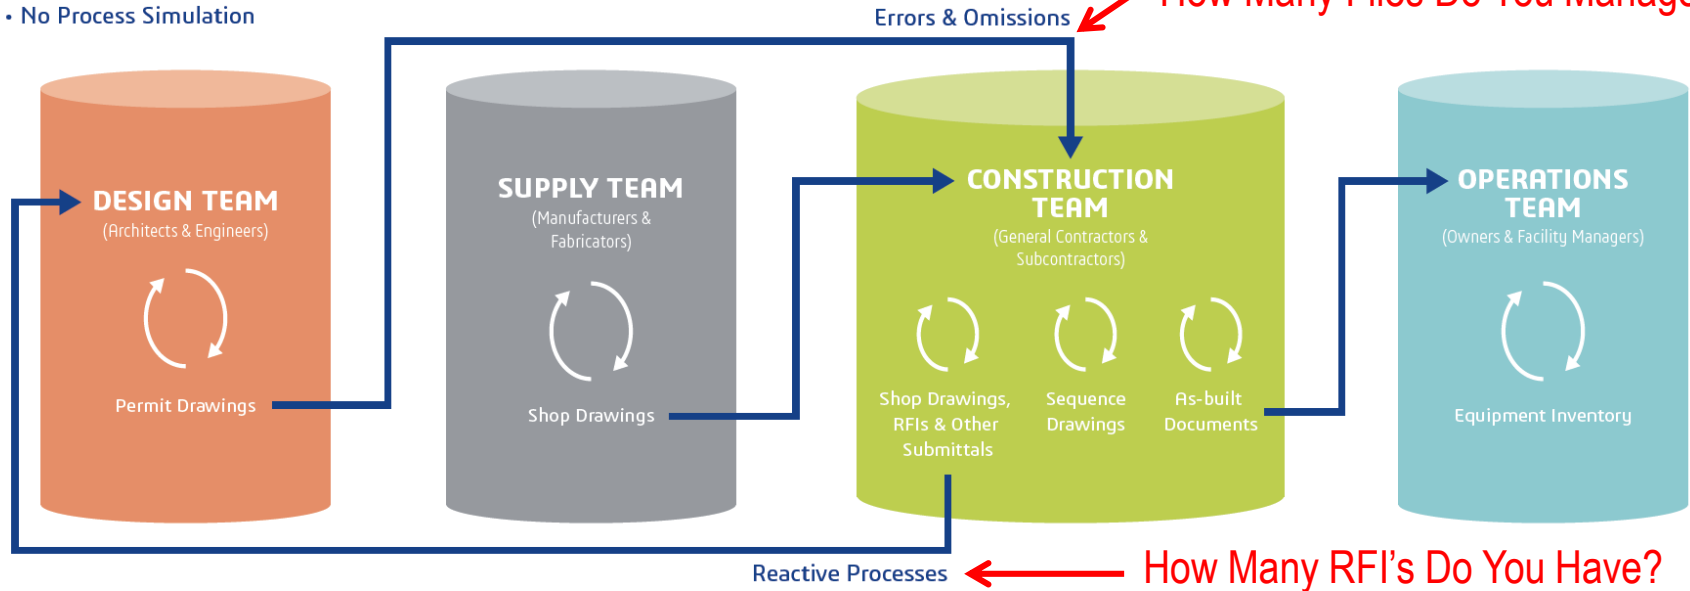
• No Process Simulation

Errors & Omissions

How Many Files Do You Manage

DESIGN TEAM
(Architects & Engineers)

Permit Drawings

SUPPLY TEAM
(Manufacturers & Fabricators)

Shop Drawings

CONSTRUCTION TEAM
(General Contractors & Subcontractors)

Shop Drawings, RFIs & Other Submittals

Sequence Drawings

As-built Documents

OPERATIONS TEAM
(Owners & Facility Managers)

Equipment Inventory

Reactive Processes

How Many RFI's Do You Have?